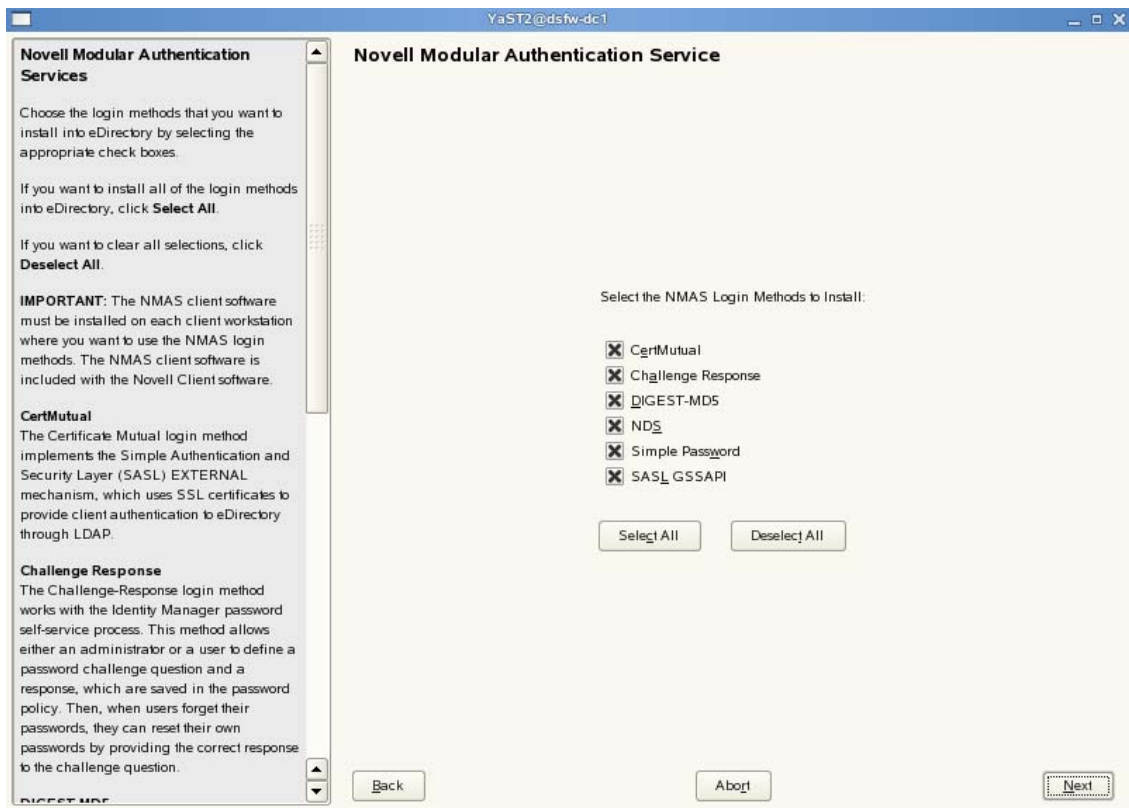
YaST2@dsfw-dc1

Novell Modular Authentication Services

Choose the login methods that you want to install into eDirectory by selecting the appropriate check boxes.

If you want to install all of the login methods into eDirectory, click Select All.

If you want to clear all selections, click Deselect All.

IMPORTANT: The NMAS client software must be installed on each client workstation where you want to use the NMAS login methods. The NMAS client software is included with the Novell Client software.

CertMutual
The Certificate Mutual login method implements the Simple Authentication and Security Layer (SASL) EXTERNAL mechanism, which uses SSL certificates to provide client authentication to eDirectory through LDAP.

Challenge Response
The Challenge-Response login method works with the Identity Manager password self-service process. This method allows either an administrator or a user to define a password challenge question and a response, which are saved in the password policy. Then, when users forget their passwords, they can reset their own passwords by providing the correct response to the challenge question.

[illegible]

Novell Modular Authentication Service

Select the NMAS Login Methods to Install:

CertMutual
Challenge Response
DIGEST-MD5
NDS
Simple Password
SASL GSSAPI

Select All
Deselect All

Back
Abort
Next